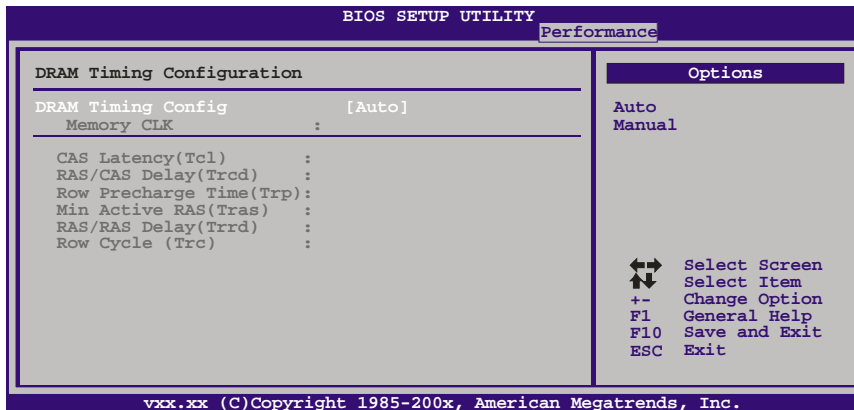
BIOS SETUP UTILITY
Performance

DRAM Timing Configuration

DRAM Timing Config [Auto]
Memory CLK :

CAS Latency(Tcl) :
RAS/CAS Delay(Trcd) :
Row Precharge Time(Trp):
Min Active RAS(Tras) :
RAS/RAS Delay(Trrd) :
Row Cycle (Trc) :

Options

Auto
Manual

Select Screen
Select Item
+- Change Option
F1 General Help
F10 Save and Exit
ESC Exit

vxx.xx (C)Copyright 1985-200x, American Megatrends, Inc.